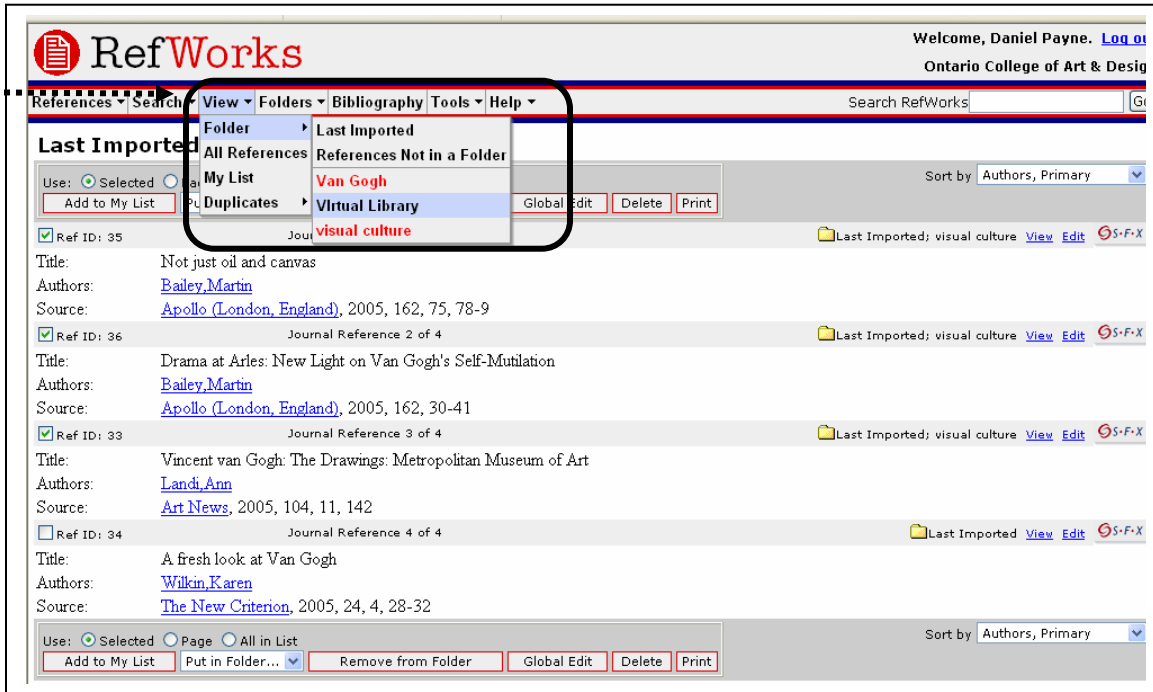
RefWorks

Welcome, Daniel Payne. Log ou

Ontario College of Art & Desig

References Search View Folders Bibliography Tools Help

Search RefWorks Go

Folder
All References
My List
Duplicates

Last Imported
References Not in a Folder
Van Gogh
Virtual Library
visual culture

Last Imported

Use: Selected Pa

Add to My List Pu Global Edit Delete Print

Sort by Authors, Primary

Ref ID: 35 Jour

Last Imported; visual culture View Edit S·F·X

Title: Not just oil and canvas

Authors: Bailey,Martin

Source: Apollo (London, England), 2005, 162, 75, 78-9

Ref ID: 36 Journal Reference 2 of 4

Last Imported; visual culture View Edit S·F·X

Title: Drama at Arles: New Light on Van Gogh's Self-Mutilation

Authors: Bailey,Martin

Source: Apollo (London, England), 2005, 162, 30-41

Ref ID: 33 Journal Reference 3 of 4

Last Imported; visual culture View Edit S·F·X

Title: Vincent van Gogh: The Drawings: Metropolitan Museum of Art

Authors: Landi,Ann

Source: Art News, 2005, 104, 11, 142

Ref ID: 34 Journal Reference 4 of 4

Last Imported View Edit S·F·X

Title: A fresh look at Van Gogh

Authors: Wilkin,Karen

Source: The New Criterion, 2005, 24, 4, 28-32

Use: Selected Page All in List

Sort by Authors, Primary

Add to My List Put in Folder... Remove from Folder Global Edit Delete Print